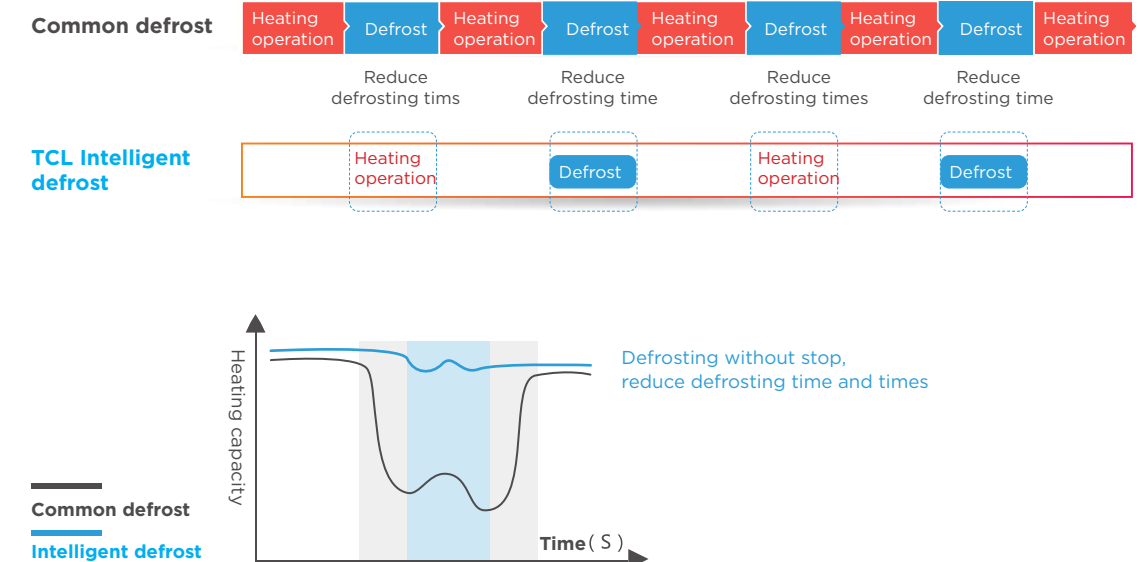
Common defrost

Heating operation | Defrost | Heating operation | Defrost | Heating operation | Defrost | Heating operation | Defrost | Heating operation

Reduce defrosting tims

Reduce defrosting time

Reduce defrosting times

Reduce defrosting time

TCL Intelligent defrost

Heating operation

Defrost

Heating operation

Defrost

Heating capacity

Defrosting without stop, reduce defrosting time and times

Common defrost

Intelligent defrost

Time ( S )